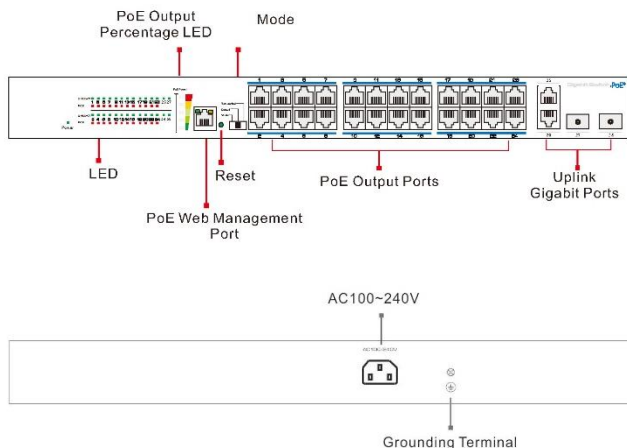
PoE Output Percentage LED

Mode

1 3 5 7 9 11 13 15 17 19 21 23 25

2 4 6 8 10 12 14 16 18 20 22 24 26 27 28

PoE

LED

Reset

PoE Output Ports

Uplink Gigabit Ports

PoE Web Management Port

AC100~240V

Grounding Terminal